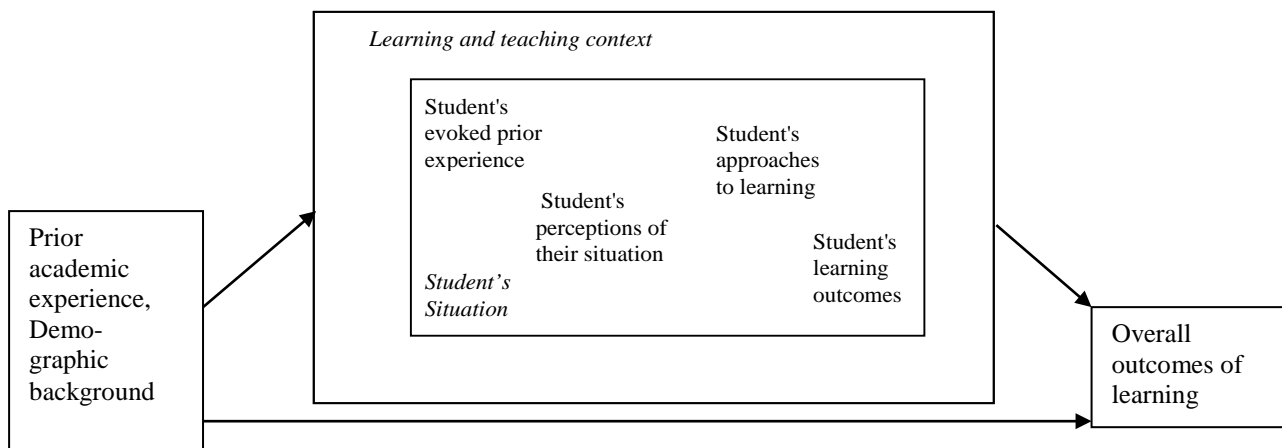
Learning and teaching context

Student's evoked prior experience

Student's approaches to learning

Student's perceptions of their situation

Student's learning outcomes

Student's Situation

Prior academic experience, Demographic background

Overall outcomes of learning